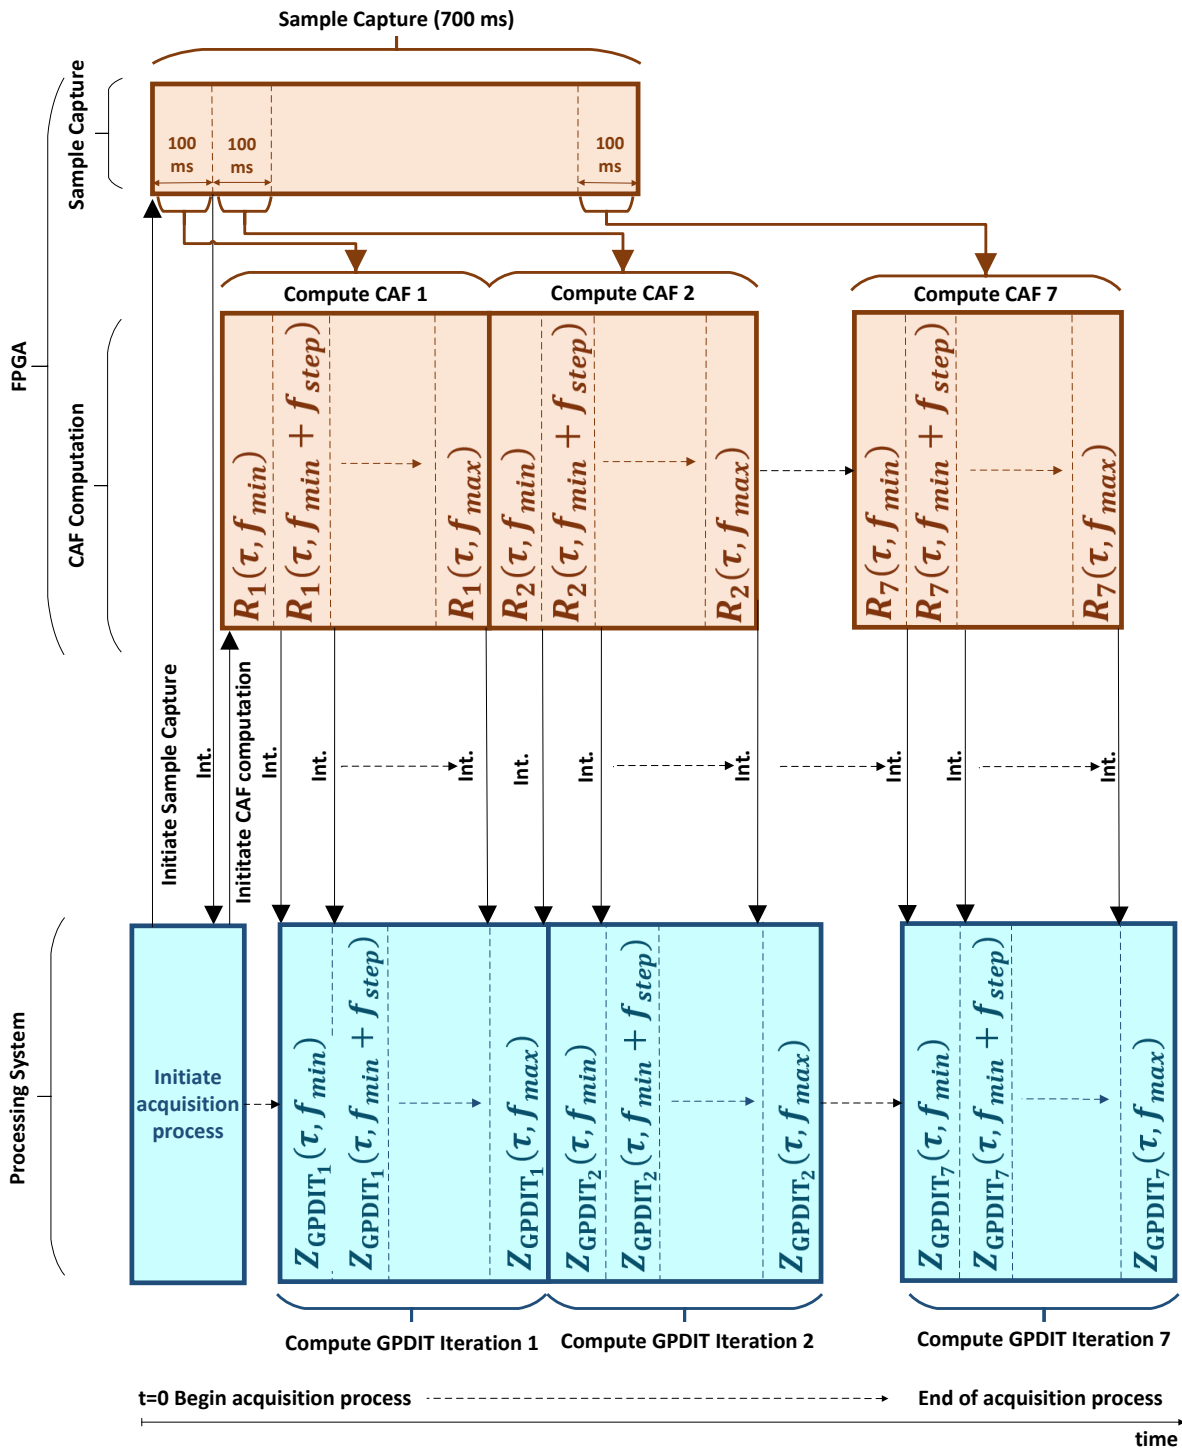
Sample Capture (700 ms)

FPGA

Sample Capture

100 ms

100 ms

100 ms

Compute CAF 1

Compute CAF 2

Compute CAF 7

CAF Computation

$R_1(\tau, f_{min})$

$R_1(\tau, f_{min} + f_{step})$

$R_1(\tau, f_{max})$

$R_2(\tau, f_{min})$

$R_2(\tau, f_{min} + f_{step})$

$R_2(\tau, f_{max})$

$R_7(\tau, f_{min})$

$R_7(\tau, f_{min} + f_{step})$

$R_7(\tau, f_{max})$

Initiate Sample Capture

Int.

Initiate CAF computation

Int.

Int.

Int.

Int.

Int.

Int.

Int.

Int.

Int.

Processing System

Initiate acquisition process

$Z_{GPDIT_1}(\tau, f_{min})$

$Z_{GPDIT_1}(\tau, f_{min} + f_{step})$

$Z_{GPDIT_1}(\tau, f_{max})$

$Z_{GPDIT_2}(\tau, f_{min})$

$Z_{GPDIT_2}(\tau, f_{min} + f_{step})$

$Z_{GPDIT_2}(\tau, f_{max})$

$Z_{GPDIT_7}(\tau, f_{min})$

$Z_{GPDIT_7}(\tau, f_{min} + f_{step})$

$Z_{GPDIT_7}(\tau, f_{max})$

Compute GPDIT Iteration 1

Compute GPDIT Iteration 2

Compute GPDIT Iteration 7

t=0 Begin acquisition process

End of acquisition process

time